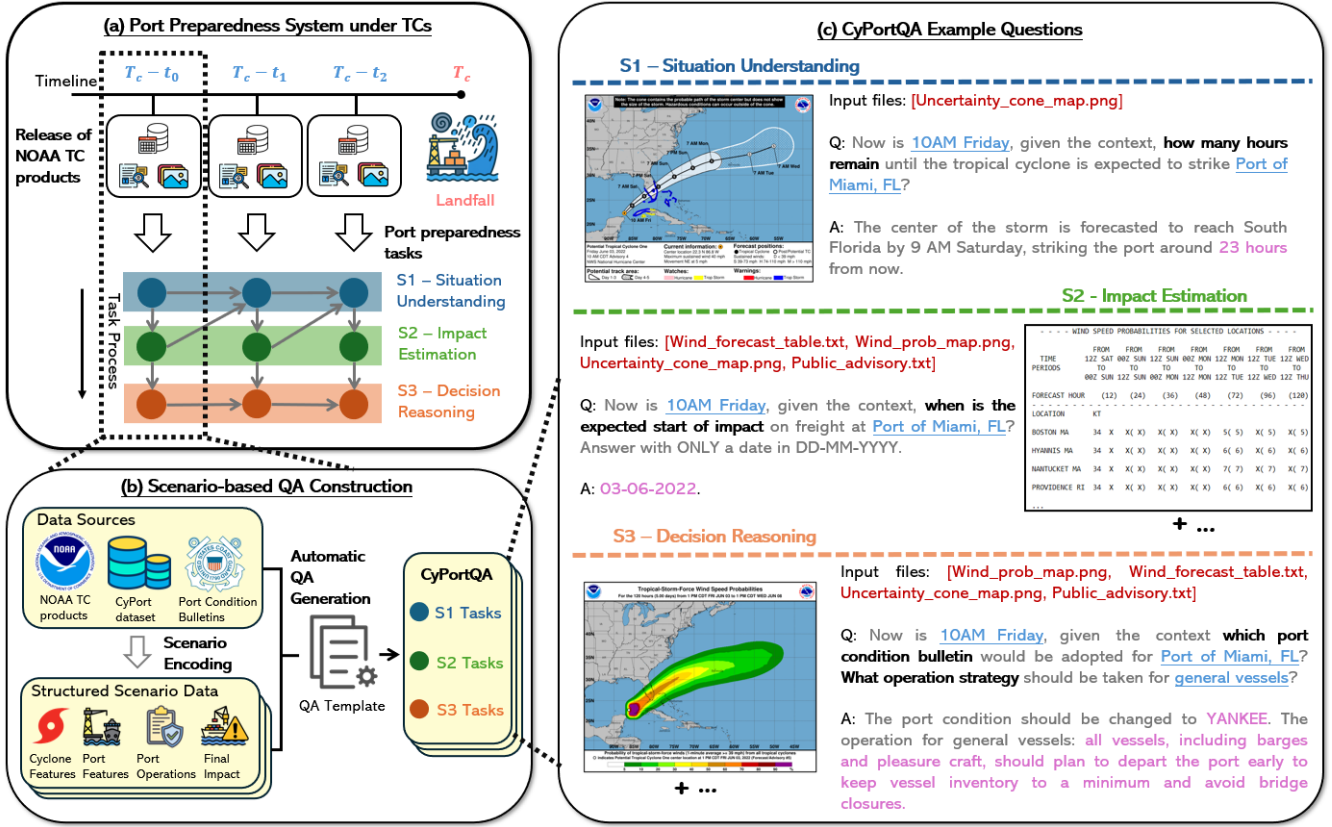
(a) Port Preparedness System under TCs

Timeline $T_c - t_0$ $T_c - t_1$ $T_c - t_2$ $T_c$

Release of NOAA TC products

Landfall

Port preparedness tasks

Task Process

S1 – Situation Understanding

S2 – Impact Estimation

S3 – Decision Reasoning

(b) Scenario-based QA Construction

Data Sources

NOAA TC products

CyPort dataset

Port Condition Bulletins

Scenario Encoding

Structured Scenario Data

Cyclone Features

Port Features

Port Operations

Final Impact

Automatic QA Generation

QA Template

CyPortQA

S1 Tasks

S2 Tasks

S3 Tasks

(c) CyPortQA Example Questions

S1 – Situation Understanding

Input files: [Uncertainty_cone_map.png]

Q: Now is 10AM Friday, given the context, how many hours remain until the tropical cyclone is expected to strike Port of Miami, FL?

A: The center of the storm is forecasted to reach South Florida by 9 AM Saturday, striking the port around 23 hours from now.

S2 - Impact Estimation

Input files: [Wind_forecast_table.txt, Wind_prob_map.png, Uncertainty_cone_map.png, Public_advisory.txt]

Q: Now is 10AM Friday, given the context, when is the expected start of impact on freight at Port of Miami, FL? Answer with ONLY a date in DD-MM-YYYY.

A: 03-06-2022.

- - - - WIND SPEED PROBABILITIES FOR SELECTED LOCATIONS - - - -

| TIME PERIODS | FROM 12Z SAT TO 00Z SUN | FROM 00Z SUN TO 12Z SUN | FROM 12Z SUN TO 00Z MON | FROM 00Z MON TO 12Z MON | FROM 12Z MON TO 12Z TUE | FROM 12Z TUE TO 12Z WED | FROM 12Z WED TO 12Z THU |
|---|---|---|---|---|---|---|---|
| FORECAST HOUR | (12) | (24) | (36) | (48) | (72) | (96) | (120) |
| LOCATION KT | | | | | | | |
| BOSTON MA 34 | X | X( X) | X( X) | X( X) | 5( 5) | X( 5) | X( 5) |
| HYANNIS MA 34 | X | X( X) | X( X) | X( X) | 6( 6) | X( 6) | X( 6) |
| NANTUCKET MA 34 | X | X( X) | X( X) | X( X) | 7( 7) | X( 7) | X( 7) |
| PROVIDENCE RI 34 | X | X( X) | X( X) | X( X) | 6( 6) | X( 6) | X( 6) |

+ ...

S3 – Decision Reasoning

Input files: [Wind_prob_map.png, Wind_forecast_table.txt, Uncertainty_cone_map.png, Public_advisory.txt]

Q: Now is 10AM Friday, given the context which port condition bulletin would be adopted for Port of Miami, FL? What operation strategy should be taken for general vessels?

A: The port condition should be changed to YANKEE. The operation for general vessels: all vessels, including barges and pleasure craft, should plan to depart the port early to keep vessel inventory to a minimum and avoid bridge closures.

Tropical-Storm-Force Wind Speed Probabilities

+ ...